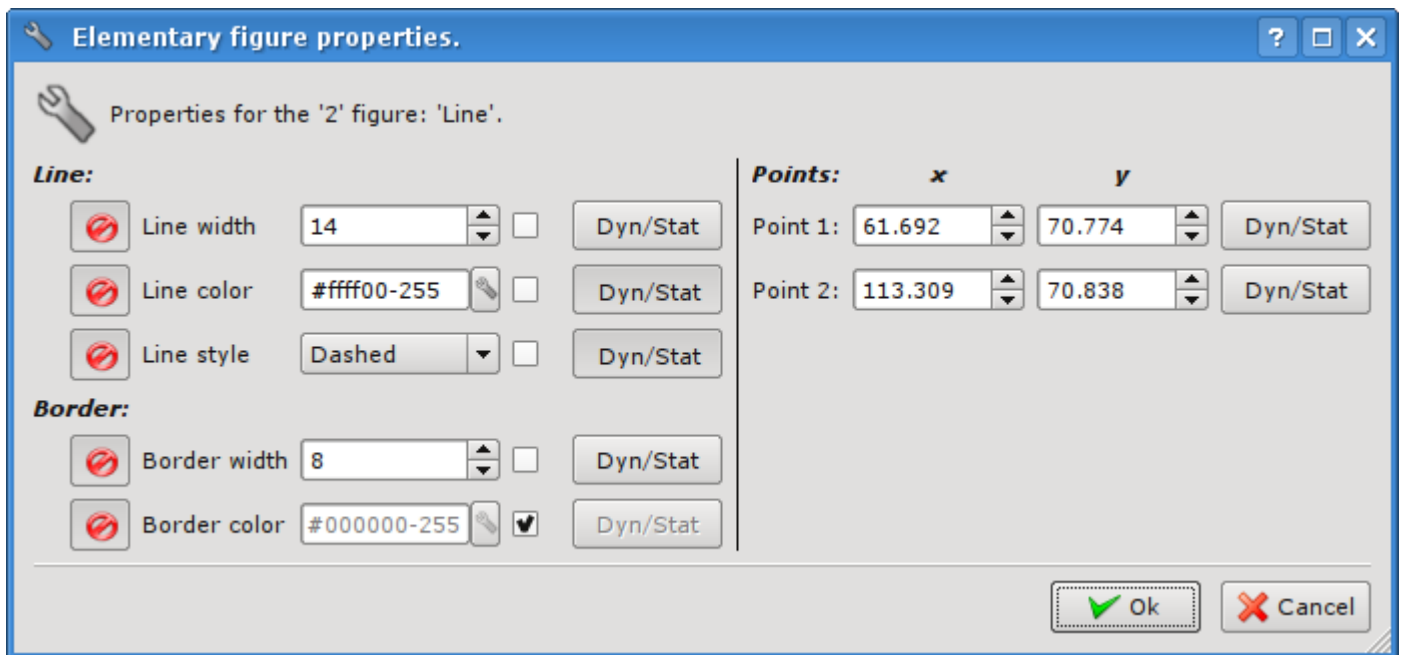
Elementary figure properties.

?

Properties for the '2' figure: 'Line'.

Line:

Line width 14 Dyn/Stat

Line color #ffff00-255 Dyn/Stat

Line style Dashed Dyn/Stat

Border:

Border width 8 Dyn/Stat

Border color #000000-255 Dyn/Stat

Points: x y

Point 1: 61.692 70.774 Dyn/Stat

Point 2: 113.309 70.838 Dyn/Stat

Ok

Cancel